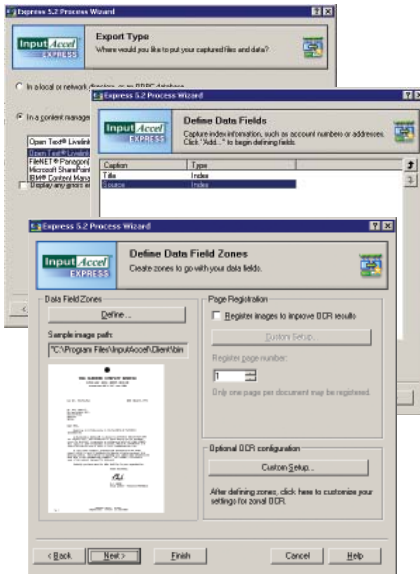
Express 5.2 Process Wizard

Input Accel EXPRESS

Export Type
Where would you like to put your captured files and data?

In a local or network directory, or an ODBC database

In a content management

Open Text® Livelink
Open Text® Livelink
FileNET® Panagon
Microsoft SharePoint
IBM® Content Manager
Display any errors

Express 5.2 Process Wizard

Input Accel EXPRESS

Define Data Fields
Capture index information, such as account numbers or addresses. Click "Add..." to begin defining fields.

| Caption | Type |
|---|---|
| Title | Index |
| Source | Index |

Express 5.2 Process Wizard

Input Accel EXPRESS

Define Data Field Zones
Create zones to go with your data fields.

Data Field Zones

Define...

Sample image path:

"C:\Program Files\InputAccel\Client\bin

Page Registration

Register images to improve OCR results

Custom Setup...

Register page number:

1

Only one page per document may be registered.

Optional OCR configuration

Custom Setup...

After defining zones, click here to customize your settings for zonal OCR.

< Back

Next >

Finish

Cancel

Help